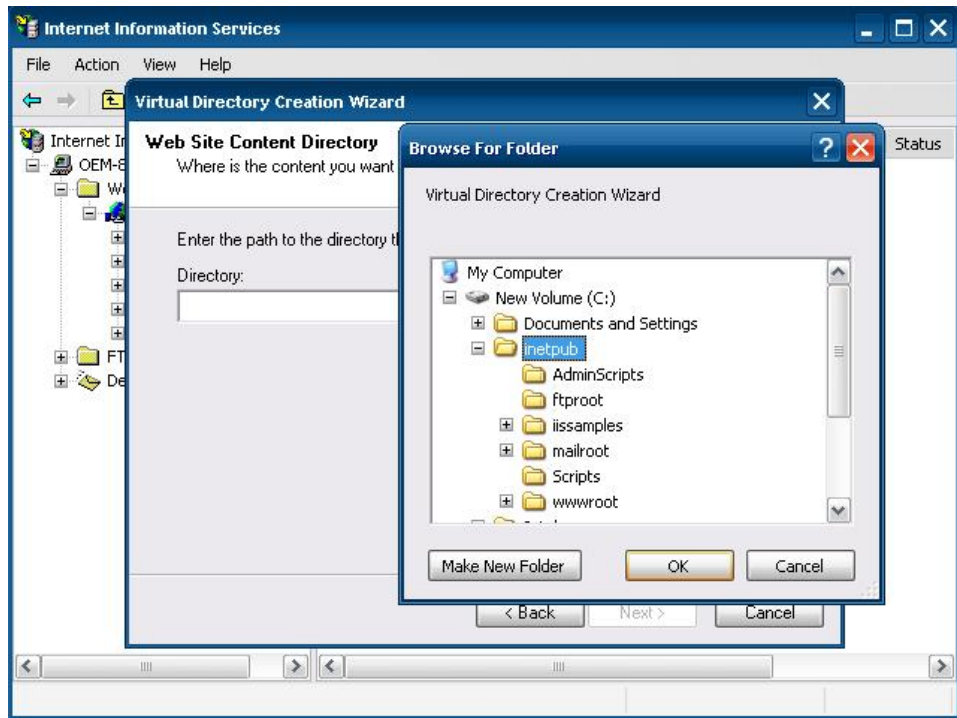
Internet Information Services

File Action View Help

Internet In
OEM-8
W
FT
De

Status

Virtual Directory Creation Wizard

Web Site Content Directory
Where is the content you want

Enter the path to the directory t

Directory:

< Back
Next >
Cancel

Browse For Folder

Virtual Directory Creation Wizard

My Computer
New Volume (C:)
Documents and Settings
inetpub
AdminScripts
ftproot
iissamples
mailroot
Scripts
wwwroot

Make New Folder
OK
Cancel